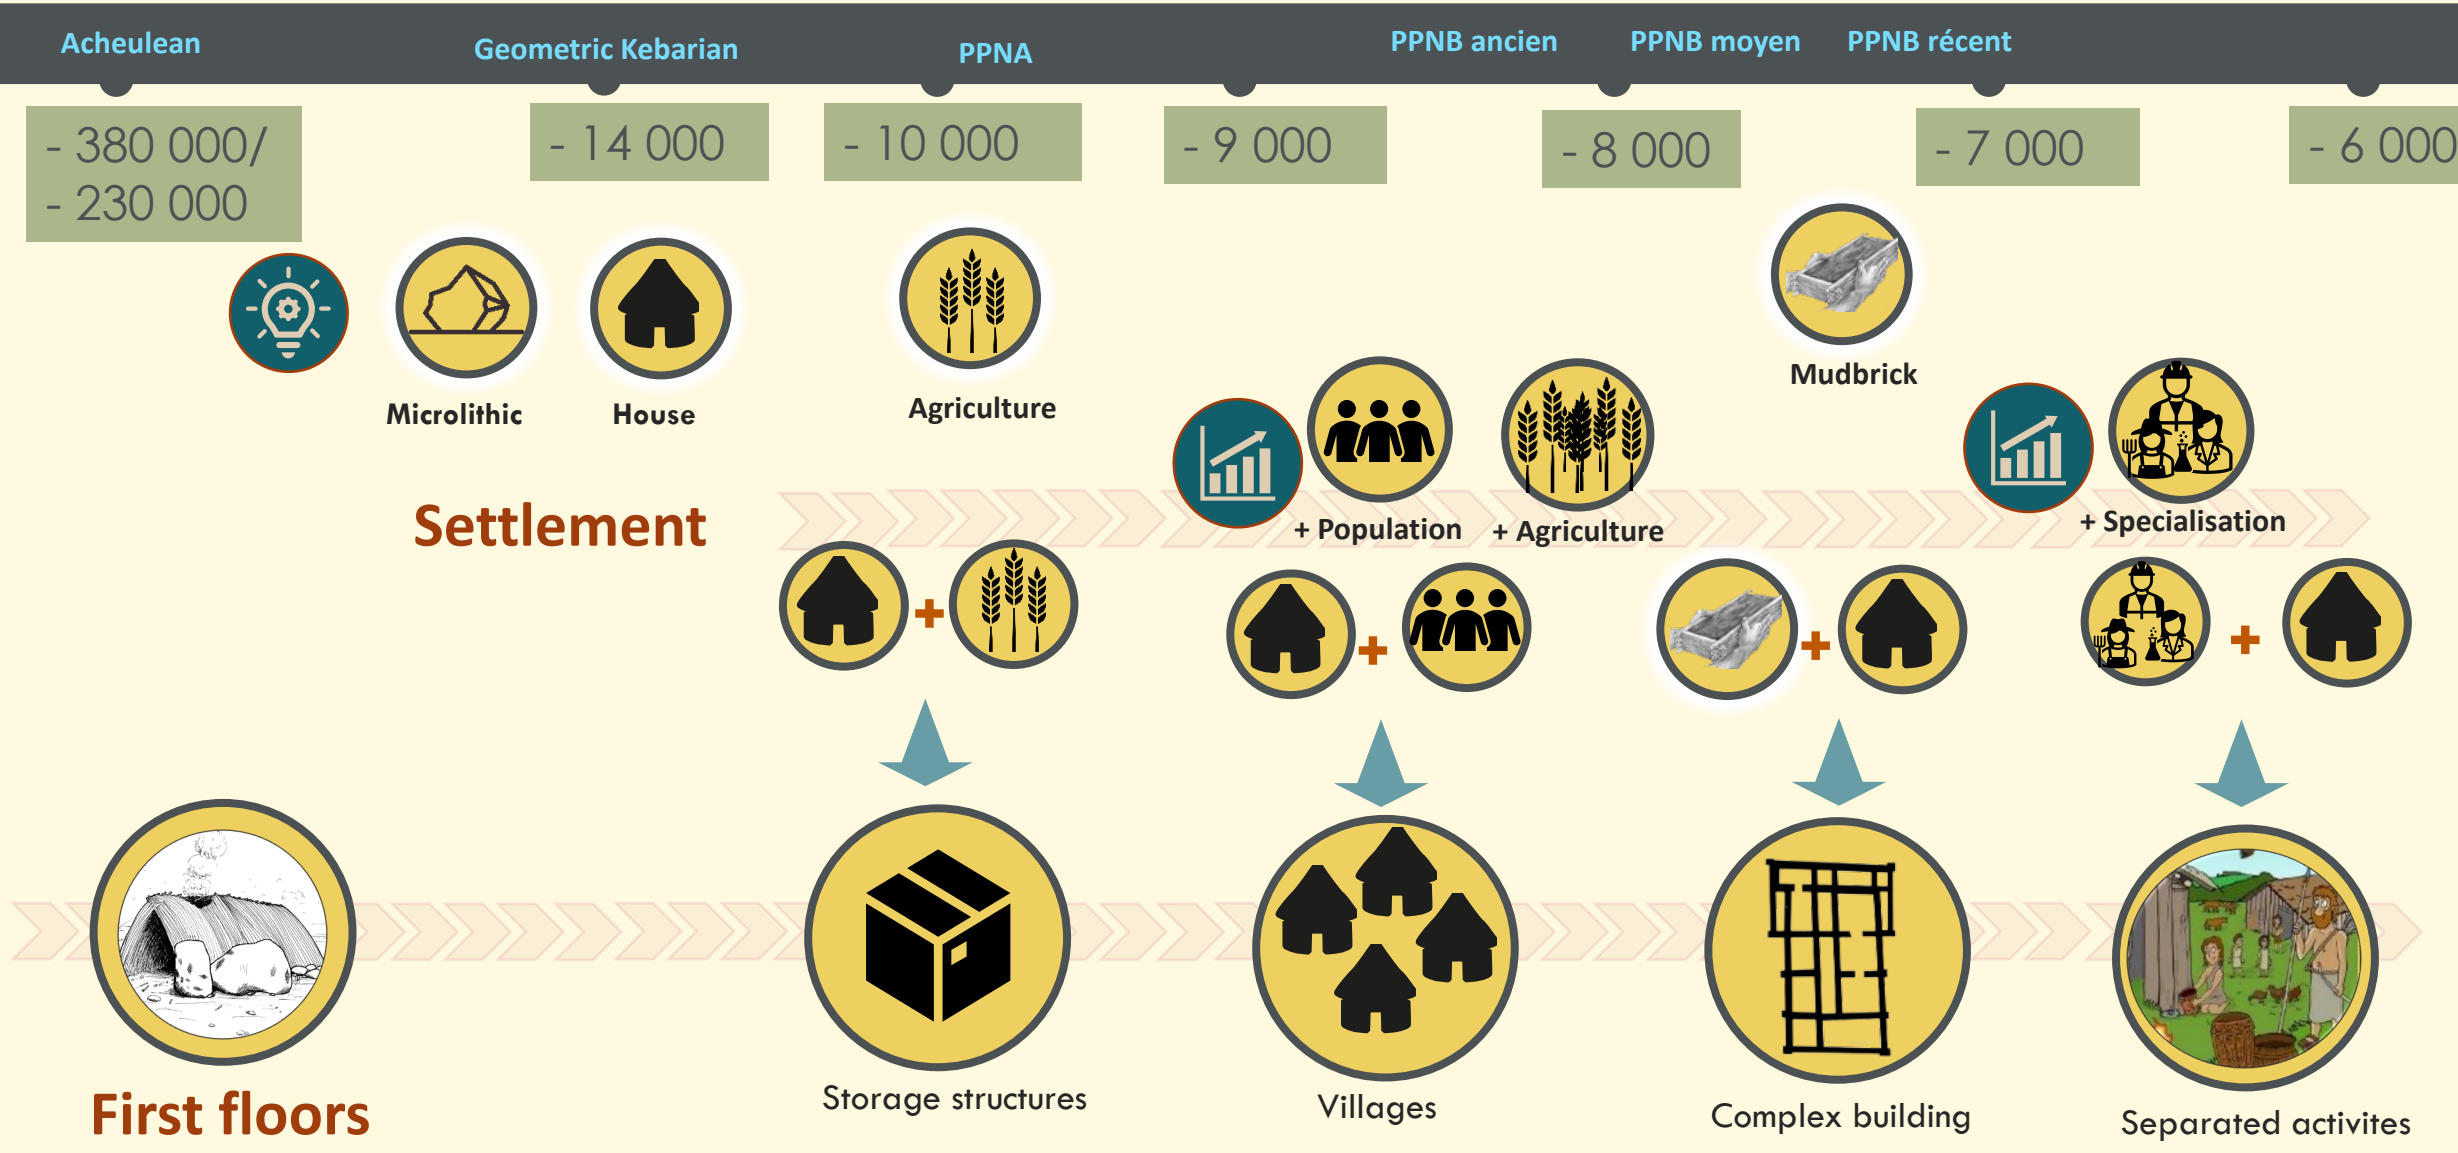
Acheulean

Geometric Kebarian

PPNA

PPNB ancien

PPNB moyen

PPNB récent

- 380 000/
- 230 000

- 14 000

- 10 000

- 9 000

- 8 000

- 7 000

- 6 000

Microlithic

House

Agriculture

Mudbrick

Settlement

+ Population

+ Agriculture

+ Specialisation

+

+

+

+

First floors

Storage structures

Villages

Complex building

Separated activites